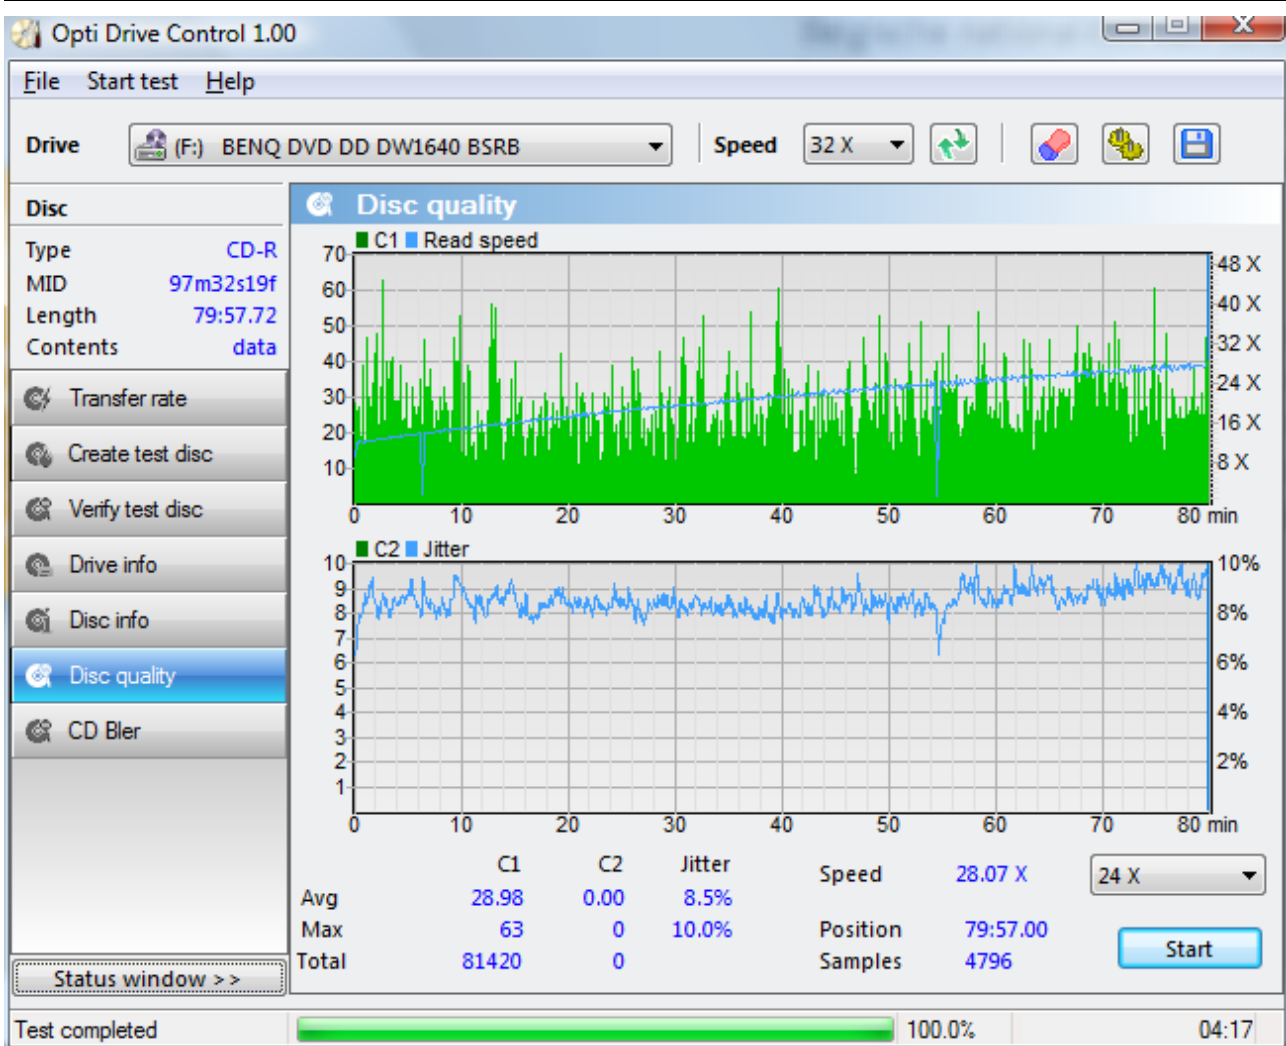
Opti Drive Control 1.00

File Start test Help

Drive (F:) BENQ DVD DD DW1640 BSRB Speed 32 X

Disc
Type CD-R
MID 97m32s19f
Length 79:57.72
Contents data

Transfer rate
Create test disc
Verify test disc
Drive info
Disc info
Disc quality
CD Bler

Status window > >

Disc quality

C1 Read speed
70 60 50 40 30 20 10
48 X 40 X 32 X 24 X 16 X 8 X
0 10 20 30 40 50 60 70 80 min

C2 Jitter
10 9 8 7 6 5 4 3 2 1
10% 8% 6% 4% 2%
0 10 20 30 40 50 60 70 80 min

| | C1 | C2 | Jitter |
|---|---|---|---|
| Avg | 28.98 | 0.00 | 8.5% |
| Max | 63 | 0 | 10.0% |
| Total | 81420 | 0 | |

Speed 28.07 X
24 X
Position 79:57.00
Samples 4796
Start

Test completed 100.0% 04:17